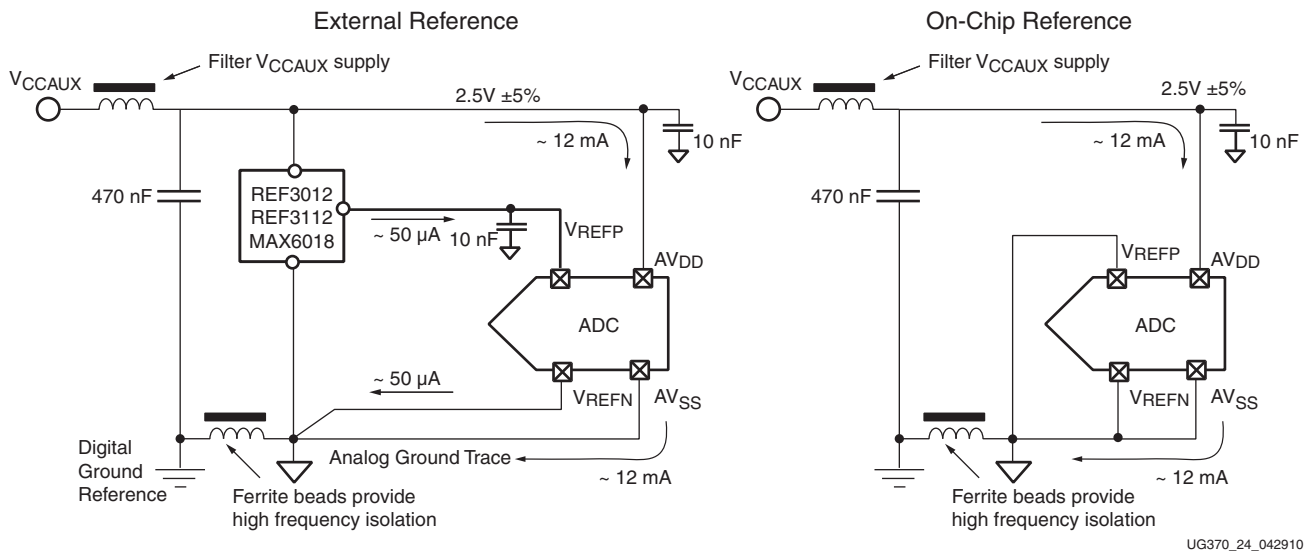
External Reference

$V_{CCAUX}$

Filter $V_{CCAUX}$ supply

2.5V ±5%

~ 12 mA

10 nF

470 nF

REF3012
REF3112
MAX6018

~ 50 µA

10 nF

$V_{REFP}$

$AV_{DD}$

ADC

~ 50 µA

$V_{REFN}$

$AV_{SS}$

Digital Ground Reference

Analog Ground Trace

~ 12 mA

Ferrite beads provide high frequency isolation

On-Chip Reference

$V_{CCAUX}$

Filter $V_{CCAUX}$ supply

2.5V ±5%

~ 12 mA

10 nF

470 nF

$V_{REFP}$

$AV_{DD}$

ADC

$V_{REFN}$

$AV_{SS}$

~ 12 mA

Ferrite beads provide high frequency isolation

UG370_24_042910